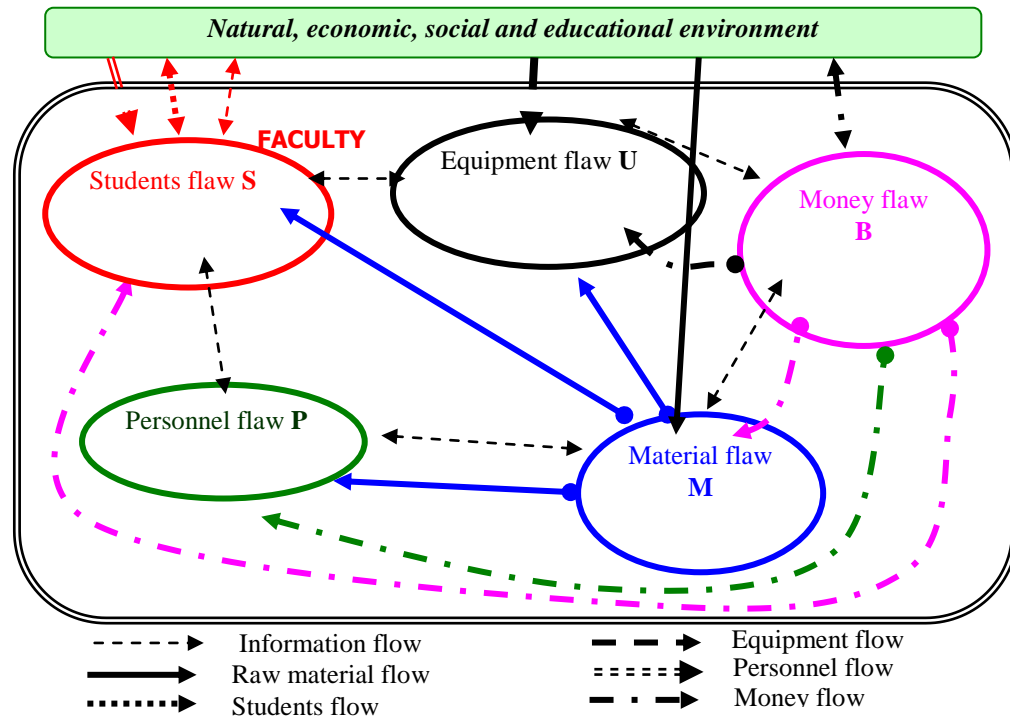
Natural, economic, social and educational environment

FACULTY

Students flaw S

Equipment flaw U

Money flaw B

Personnel flaw P

Material flaw M

Information flow

Raw material flow

Students flow

Equipment flow

Personnel flow

Money flow